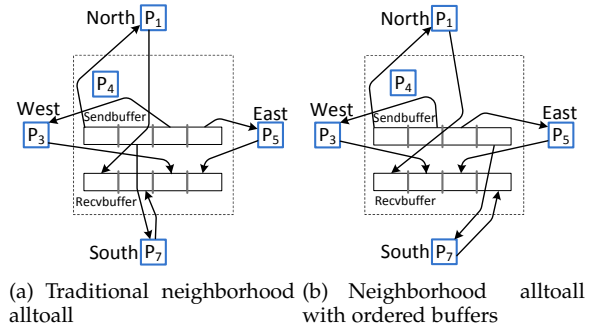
North $P_1$

$P_4$

West

Sendbuffer

East

$P_3$

$P_5$

Recvbuffer

South $P_7$

(a) Traditional neighborhood alltoall

North $P_1$

$P_4$

West

Sendbuffer

East

$P_3$

$P_5$

Recvbuffer

South $P_7$

(b) Neighborhood alltoall with ordered buffers